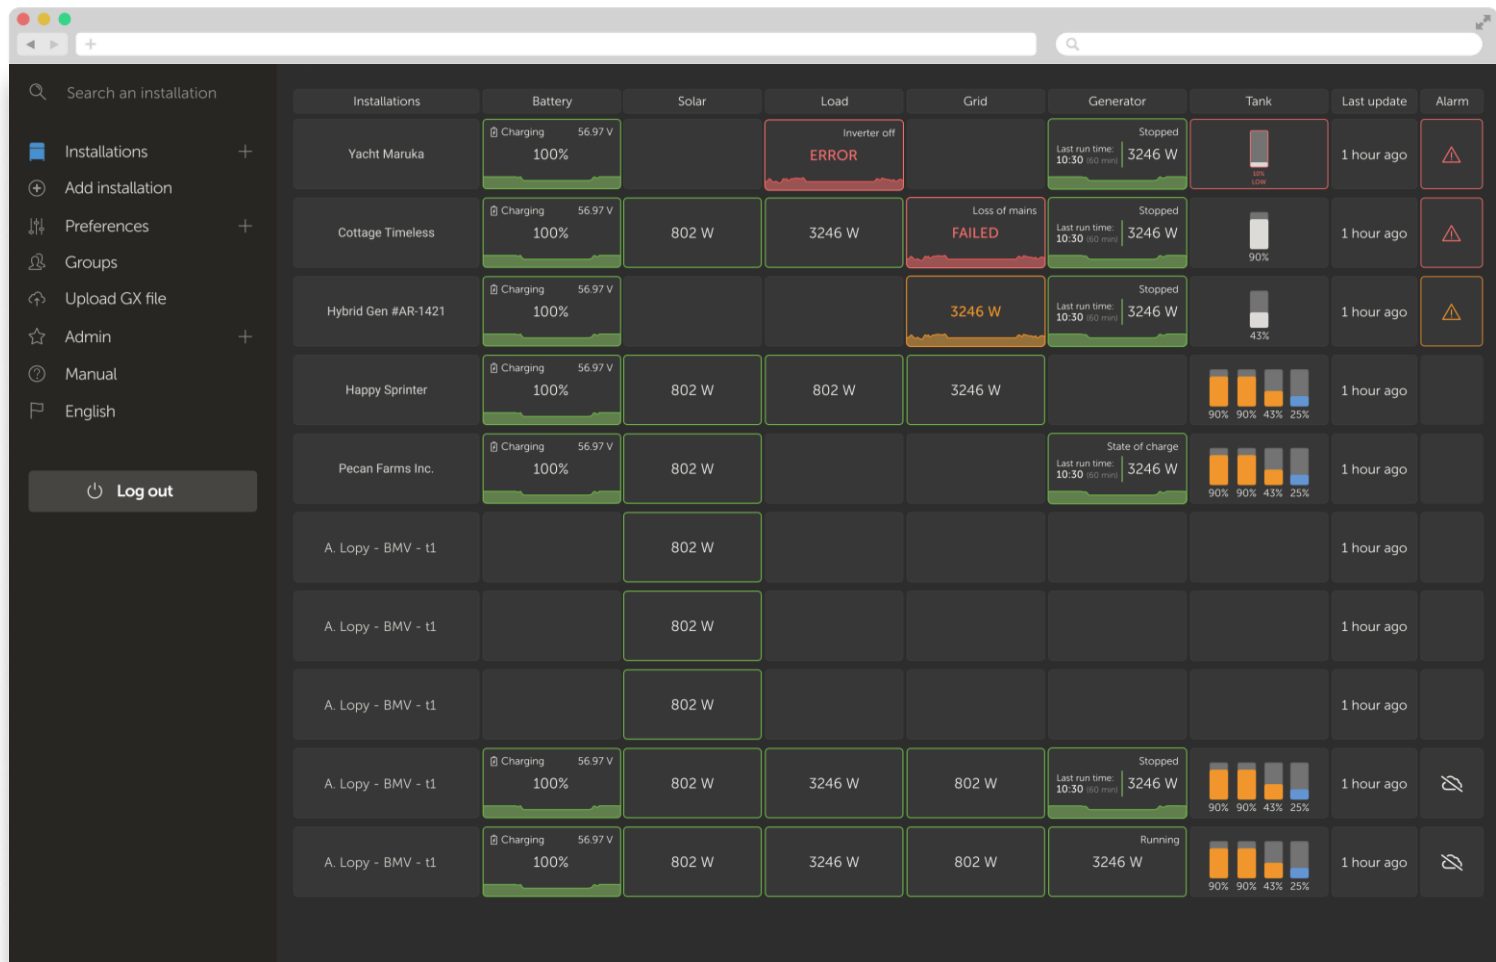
Search an installation

Installations +
Add installation
Preferences +
Groups
Upload GX file
Admin +
Manual
English

Log out

| Installations | Battery | Solar | Load | Grid | Generator | Tank | Last update | Alarm |
|---|---|---|---|---|---|---|---|---|
| Yacht Maruka | Charging 56.97 V 100% | | Inverter off ERROR | | Stopped Last run time: 10:30 (60 min) 3246 W | 10% LOW | 1 hour ago | |
| Cottage Timeless | Charging 56.97 V 100% | 802 W | 3246 W | Loss of mains FAILED | Stopped Last run time: 10:30 (60 min) 3246 W | 90% | 1 hour ago | |
| Hybrid Gen #AR-1421 | Charging 56.97 V 100% | | | 3246 W | Stopped Last run time: 10:30 (60 min) 3246 W | 43% | 1 hour ago | |
| Happy Sprinter | Charging 56.97 V 100% | 802 W | 802 W | 3246 W | | 90% 90% 43% 25% | 1 hour ago | |
| Pecan Farms Inc. | Charging 56.97 V 100% | 802 W | | | State of charge Last run time: 10:30 (60 min) 3246 W | 90% 90% 43% 25% | 1 hour ago | |
| A. Lopy - BMV - t1 | | 802 W | | | | | 1 hour ago | |
| A. Lopy - BMV - t1 | | 802 W | | | | | 1 hour ago | |
| A. Lopy - BMV - t1 | | 802 W | | | | | 1 hour ago | |
| A. Lopy - BMV - t1 | Charging 56.97 V 100% | 802 W | 3246 W | 802 W | Stopped Last run time: 10:30 (60 min) 3246 W | 90% 90% 43% 25% | 1 hour ago | |
| A. Lopy - BMV - t1 | Charging 56.97 V 100% | 802 W | 3246 W | 802 W | Running 3246 W | 90% 90% 43% 25% | 1 hour ago | |